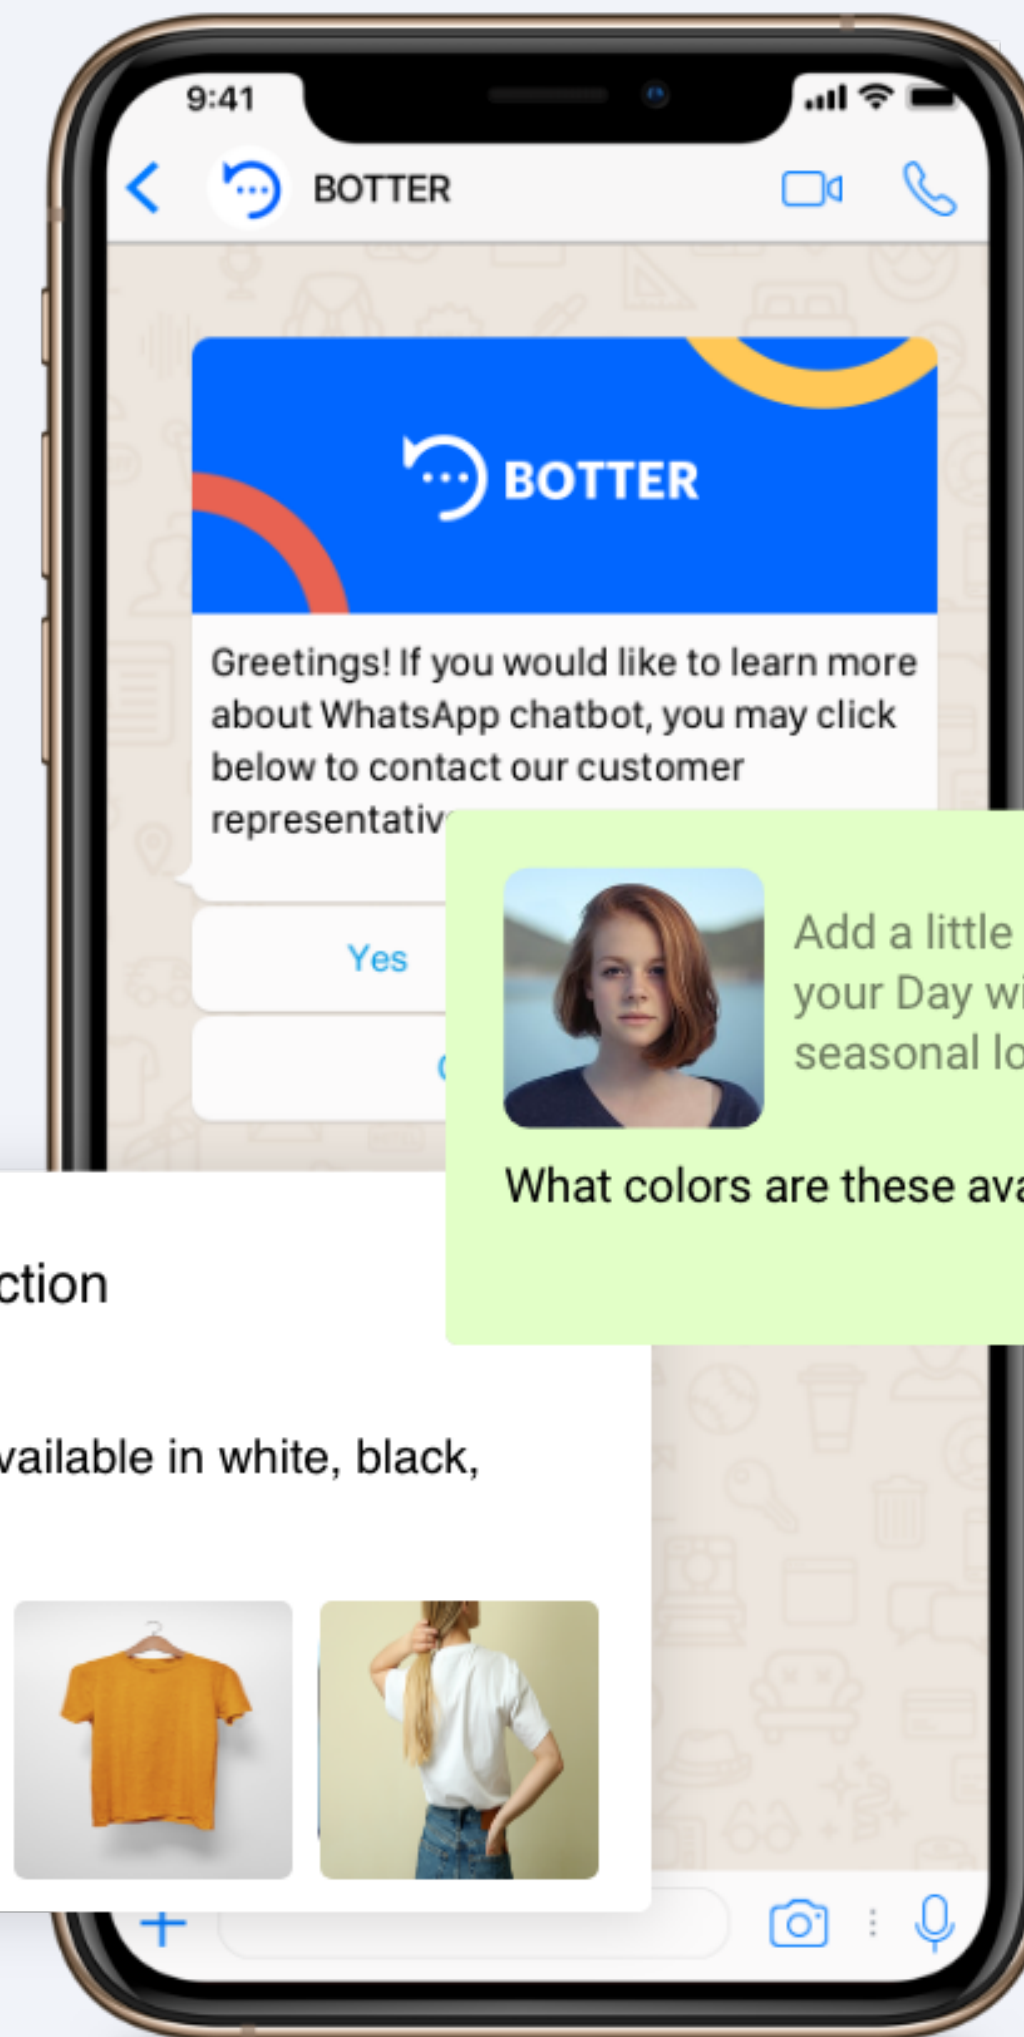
9:41

BOTTER

BOTTER

Greetings! If you would like to learn more about WhatsApp chatbot, you may click below to contact our customer representativ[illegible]

Yes

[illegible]

Add a little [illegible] your Day wi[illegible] seasonal lo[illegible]

What colors are these ava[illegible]

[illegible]ction

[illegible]vailable in white, black,